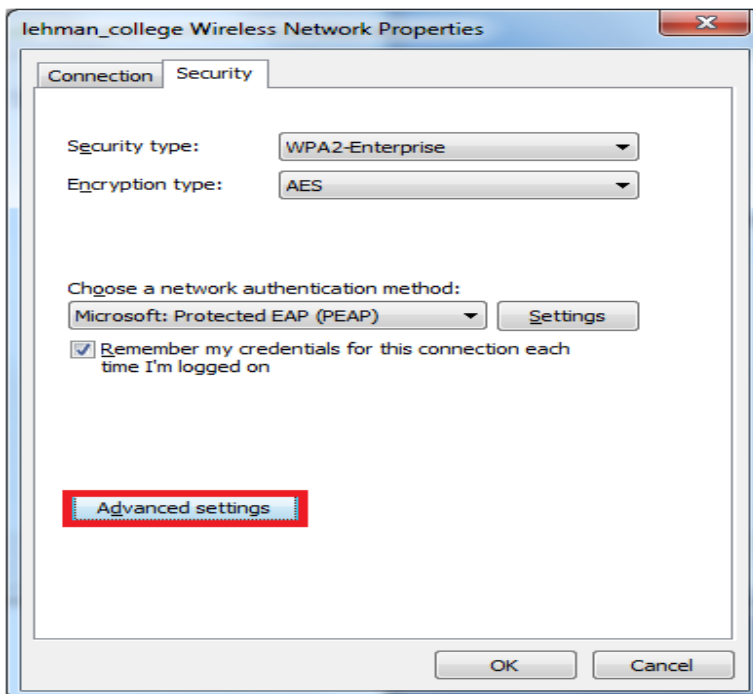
lehman_college Wireless Network Properties

Connection Security

Security type: WPA2-Enterprise

Encryption type: AES

Choose a network authentication method:

Microsoft: Protected EAP (PEAP) Settings

Remember my credentials for this connection each time I'm logged on

Advanced settings

OK Cancel